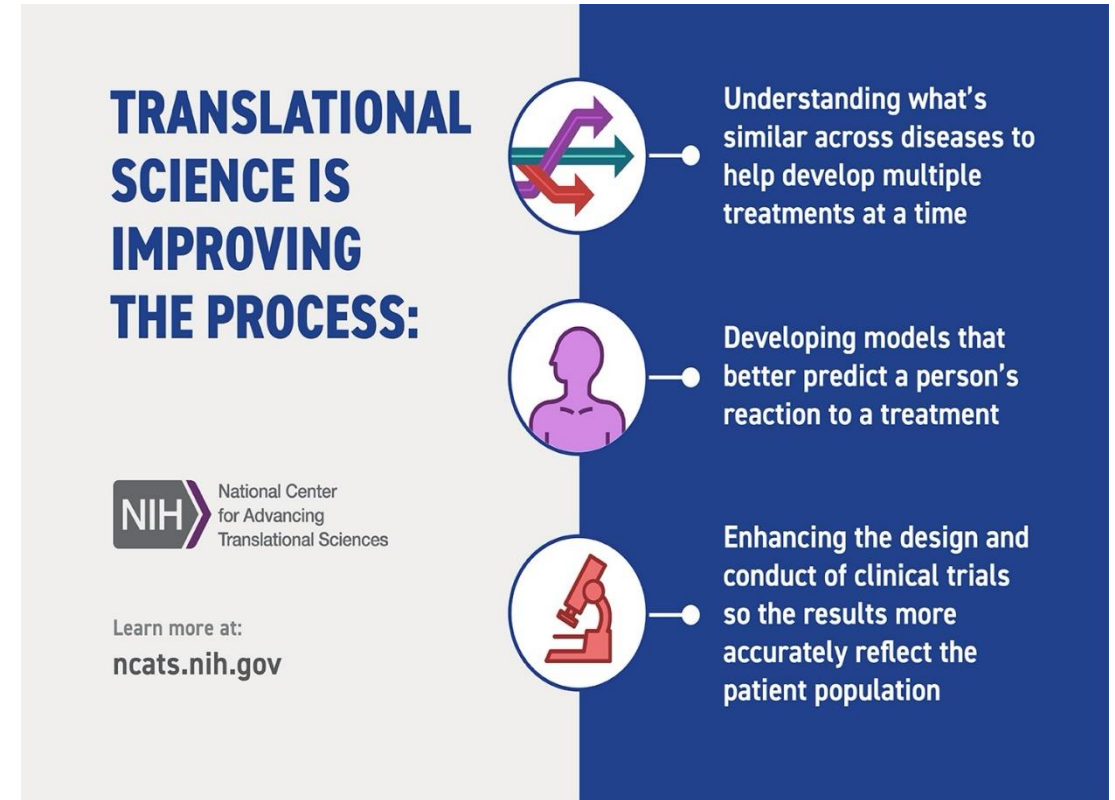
TRANSLATIONAL SCIENCE IS IMPROVING THE PROCESS:

NIH National Center for Advancing Translational Sciences

Learn more at:
ncats.nih.gov

Understanding what's similar across diseases to help develop multiple treatments at a time

Developing models that better predict a person's reaction to a treatment

Enhancing the design and conduct of clinical trials so the results more accurately reflect the patient population